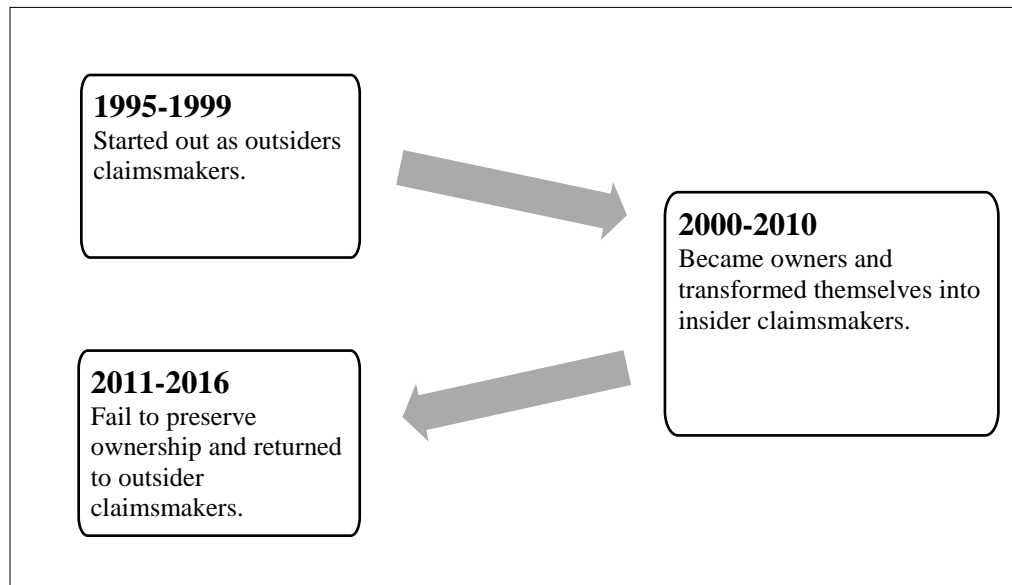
**1995-1999**
Started out as outsiders claimsmakers.

**2000-2010**
Became owners and transformed themselves into insider claimsmakers.

**2011-2016**
Fail to preserve ownership and returned to outsider claimsmakers.